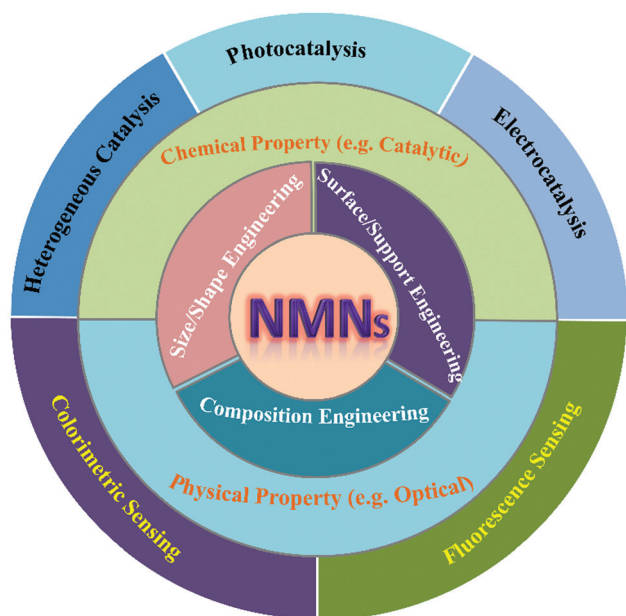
Photocatalysis

Heterogeneous Catalysis

Electrocatalysis

Chemical Property (e.g. Catalytic)

Size/Shape Engineering

Surface/Support Engineering

NMNs

Composition Engineering

Colorimetric Sensing

Fluorescence Sensing

Physical Property (e.g. Optical)